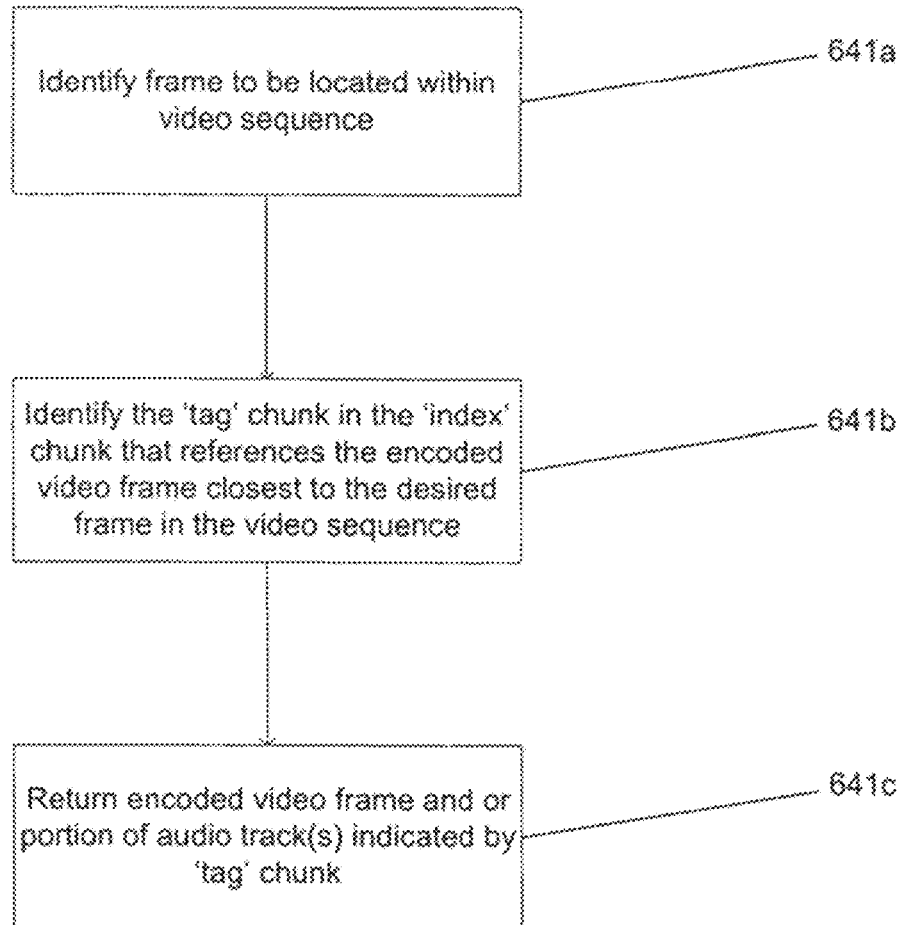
Identify frame to be located within video sequence

641a

Identify the 'tag' chunk in the 'index' chunk that references the encoded video frame closest to the desired frame in the video sequence

641b

Return encoded video frame and or portion of audio track(s) indicated by 'tag' chunk

641c